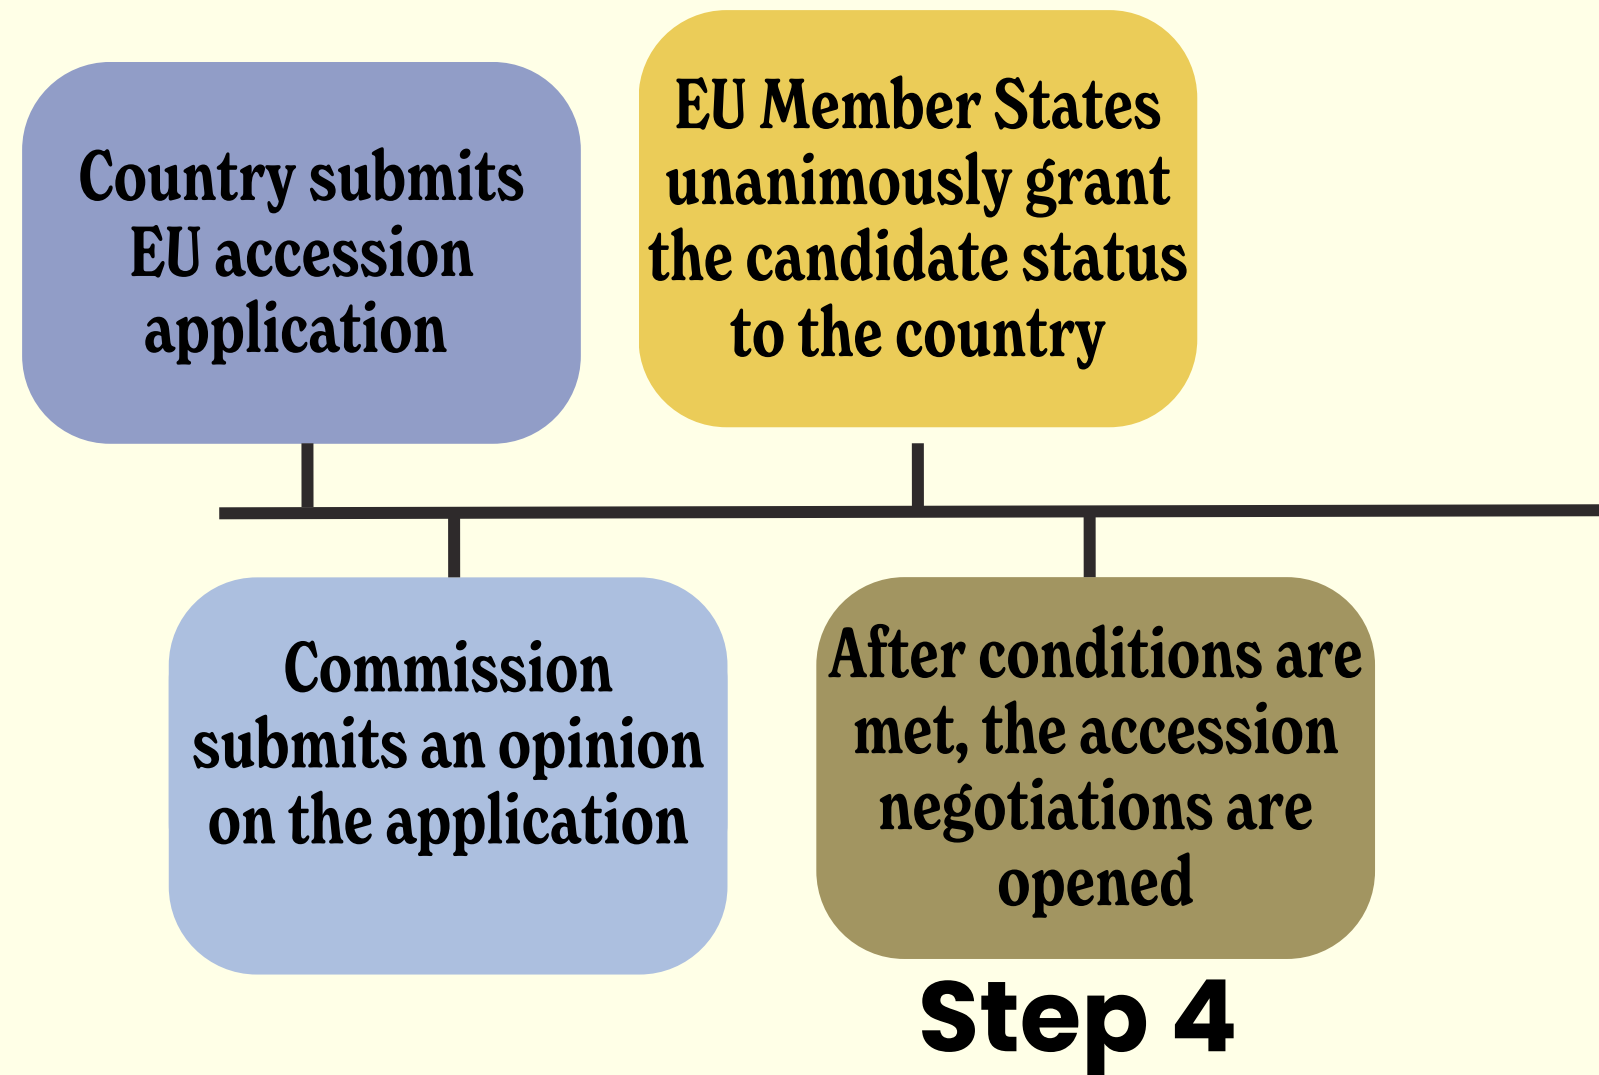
Country submits EU accession application

Commission submits an opinion on the application

EU Member States unanimously grant the candidate status to the country

After conditions are met, the accession negotiations are opened

Step 4